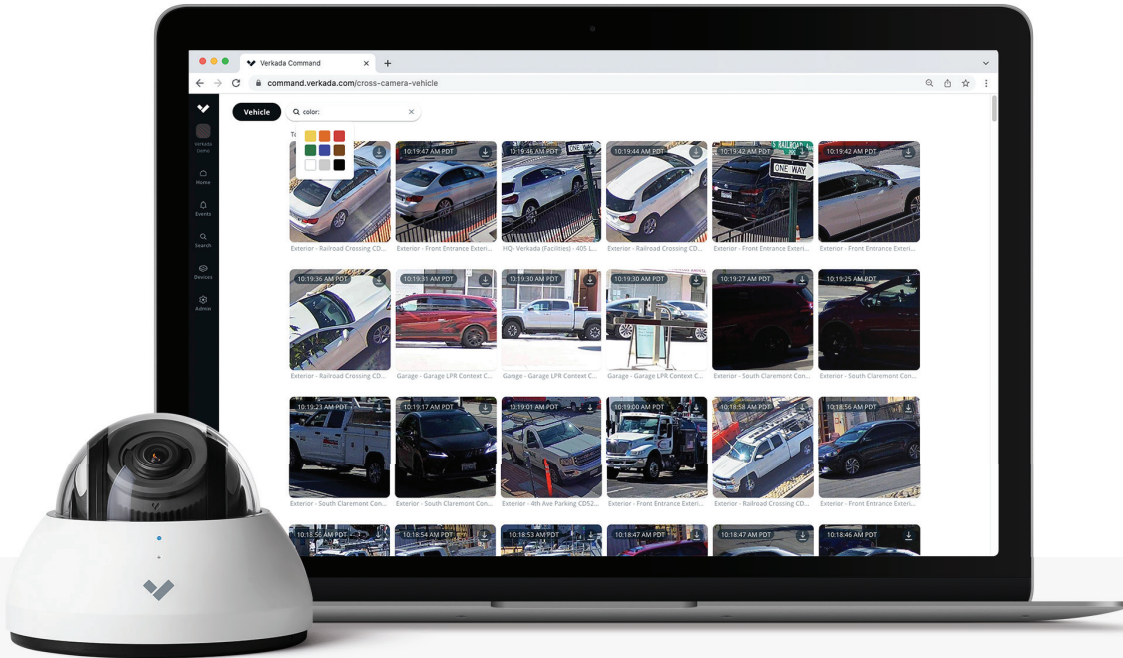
Verkada Command
command.verkada.com/cross-camera-vehicle

Verkada Demo
Home
Events
Search
Devices
Admin

Vehicle
color:
To

10:19:47 AM PDT
10:19:46 AM PDT
10:19:44 AM PDT
10:19:42 AM PDT
10:19:42 AM PDT
ONE WAY
RAILROAD
Exterior - Railroad Crossing CD...
Exterior - Front Entrance Exteri...
HQ- Verkada (Facilities) - 405 L...
Exterior - Railroad Crossing CD...
Exterior - Front Entrance Exteri...
Exterior - Front Entrance Exteri...

10:19:36 AM PDT
10:19:31 AM PDT
10:19:30 AM PDT
10:19:30 AM PDT
10:19:27 AM PDT
10:19:25 AM PDT
Exterior - Railroad Crossing CD...
Garage - Garage LPR Context C...
Garage - Garage LPR Context C...
Garage - Garage LPR Context C...
Exterior - South Claremont Con...
Exterior - South Claremont Con...

10:19:23 AM PDT
10:19:17 AM PDT
10:19:01 AM PDT
10:19:00 AM PDT
10:18:58 AM PDT
10:18:56 AM PDT
Exterior - South Claremont Con...
Exterior - South Claremont Con...
Exterior - 4th Ave Parking CD52...
Exterior - Front Entrance Exteri...
Exterior - Railroad Crossing CD...
Exterior - Front Entrance Exteri...

10:18:56 AM PDT
10:18:54 AM PDT
10:18:53 AM PDT
10:18:47 AM PDT
10:18:47 AM PDT
10:18:46 AM PDT